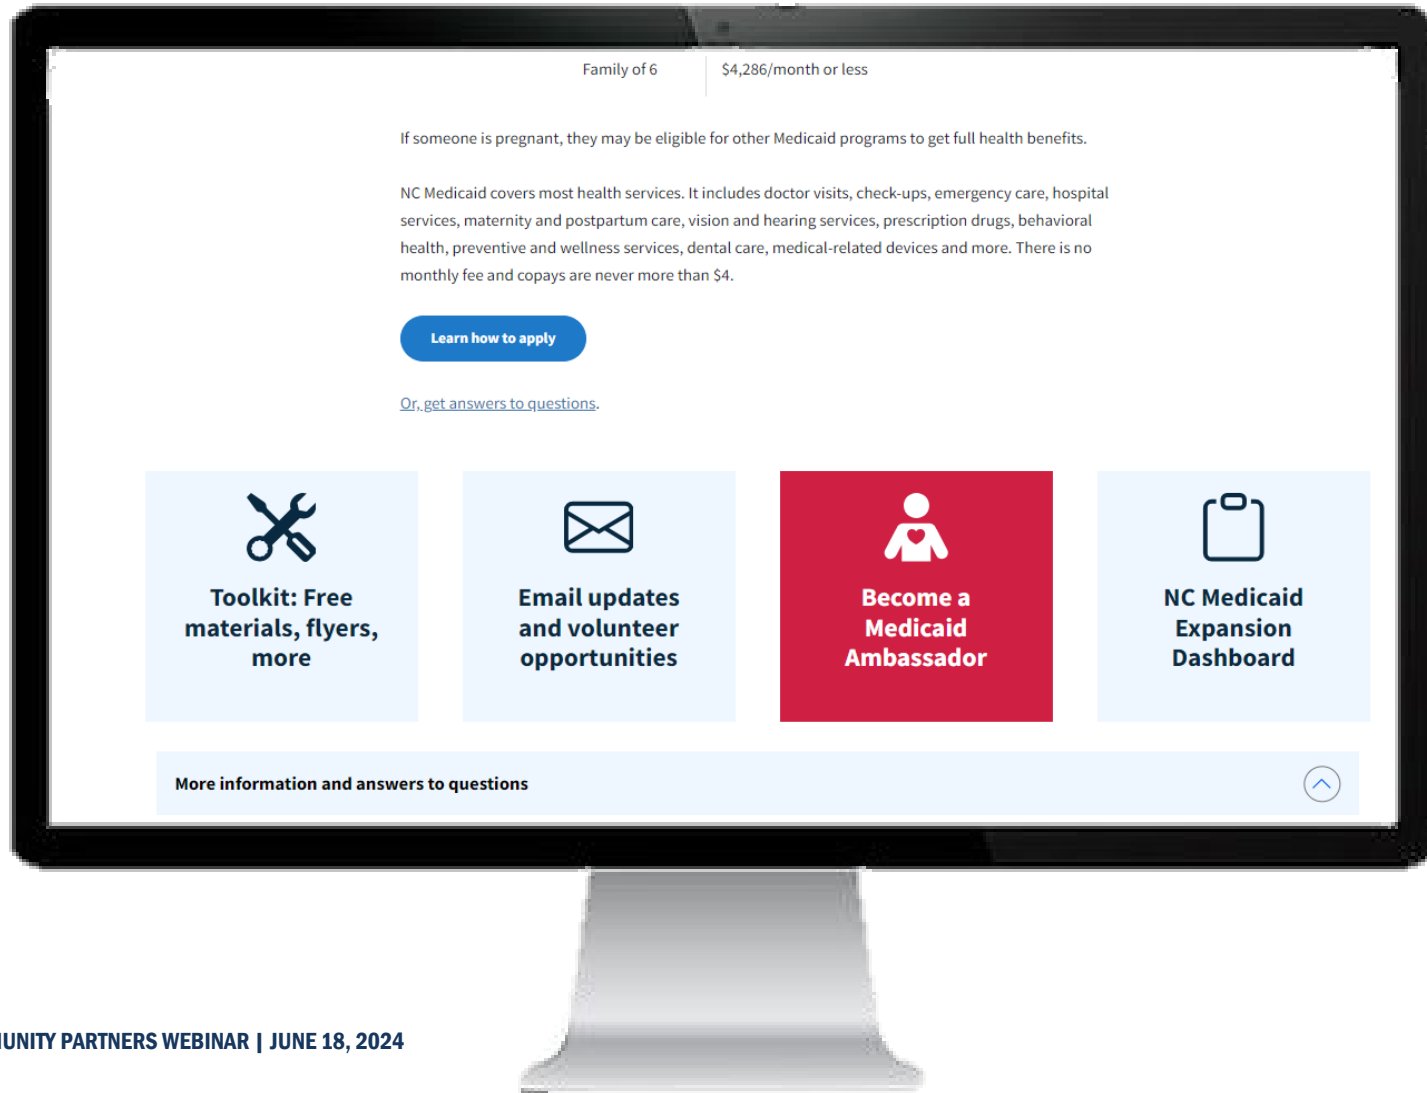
| Family of 6 | $4,286/month or less |
|---|---|

If someone is pregnant, they may be eligible for other Medicaid programs to get full health benefits.

NC Medicaid covers most health services. It includes doctor visits, check-ups, emergency care, hospital services, maternity and postpartum care, vision and hearing services, prescription drugs, behavioral health, preventive and wellness services, dental care, medical-related devices and more. There is no monthly fee and copays are never more than $4.

Learn how to apply

Or, get answers to questions.

Toolkit: Free materials, flyers, more

Email updates and volunteer opportunities

Become a Medicaid Ambassador

NC Medicaid Expansion Dashboard

More information and answers to questions

UNITY PARTNERS WEBINAR | JUNE 18, 2024